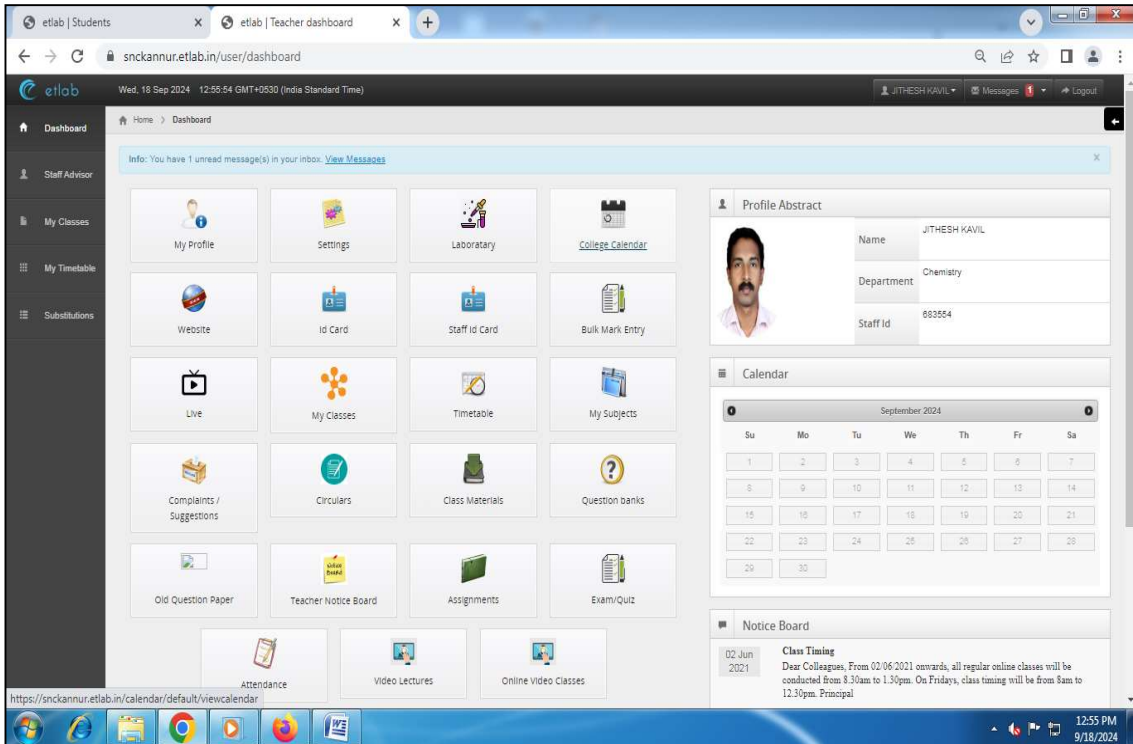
etlab | Students
etlab | Teacher dashboard
snckannur.etlab.in/user/dashboard

etlab
Wed, 18 Sep 2024 12:55:54 GMT+0530 (India Standard Time)
JITHESH KAVIL
Messages 1
Logout

Dashboard
Staff Advisor
My Classes
My Timetable
Substitutions

Home > Dashboard

Info: You have 1 unread message(s) in your inbox. View Messages

My Profile
Settings
Laboratary
College Calendar
Website
Id Card
Staff Id Card
Bulk Mark Entry
Live
My Classes
Timetable
My Subjects
Complaints / Suggestions
Circulars
Class Materials
Question banks
Old Question Paper
Teacher Notice Board
Assignments
Exam/Quiz
Attendance
Video Lectures
Online Video Classes

Profile Abstract

| Name | JITHESH KAVIL |
|---|---|
| Department | Chemistry |
| Staff Id | 683554 |

Calendar

September 2024

| Su | Mo | Tu | We | Th | Fr | Sa |
|---|---|---|---|---|---|---|
| 1 | 2 | 3 | 4 | 5 | 6 | 7 |
| 8 | 9 | 10 | 11 | 12 | 13 | 14 |
| 15 | 16 | 17 | 18 | 19 | 20 | 21 |
| 22 | 23 | 24 | 25 | 26 | 27 | 28 |
| 29 | 30 | | | | | |

Notice Board

02 Jun 2021
Class Timing
Dear Colleagues, From 02/06/2021 onwards, all regular online classes will be conducted from 8.30am to 1.30pm. On Fridays, class timing will be from 8am to 12.30pm. Principal

https://snckannur.etlab.in/calendar/default/viewcalendar

12:55 PM
9/18/2024